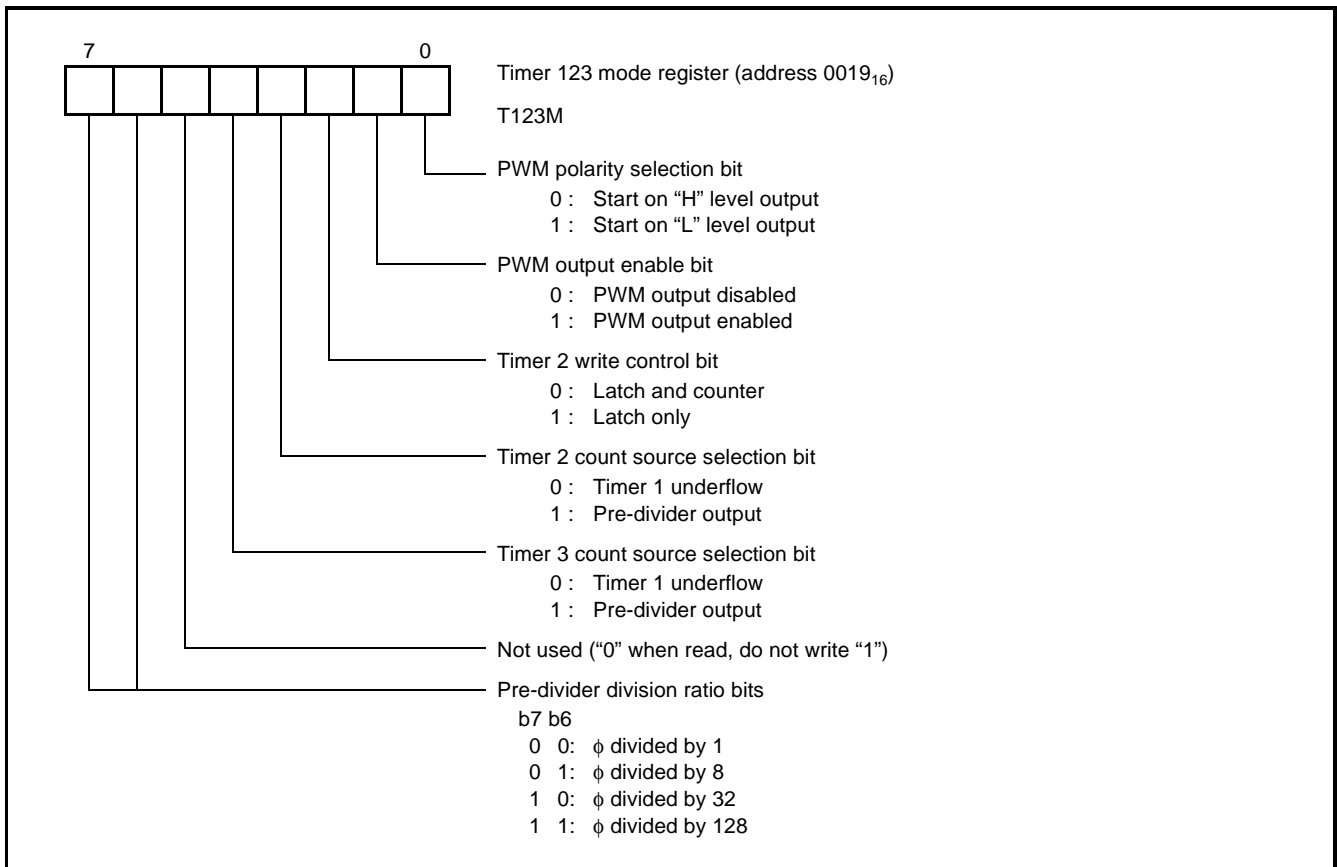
7

0

Timer 123 mode register (address $0019_{16}$)

T123M

PWM polarity selection bit
0 : Start on “H” level output
1 : Start on “L” level output

PWM output enable bit
0 : PWM output disabled
1 : PWM output enabled

Timer 2 write control bit
0 : Latch and counter
1 : Latch only

Timer 2 count source selection bit
0 : Timer 1 underflow
1 : Pre-divider output

Timer 3 count source selection bit
0 : Timer 1 underflow
1 : Pre-divider output

Not used (“0” when read, do not write “1”)

Pre-divider division ratio bits
b7 b6
0 0: $\phi$ divided by 1
0 1: $\phi$ divided by 8
1 0: $\phi$ divided by 32
1 1: $\phi$ divided by 128